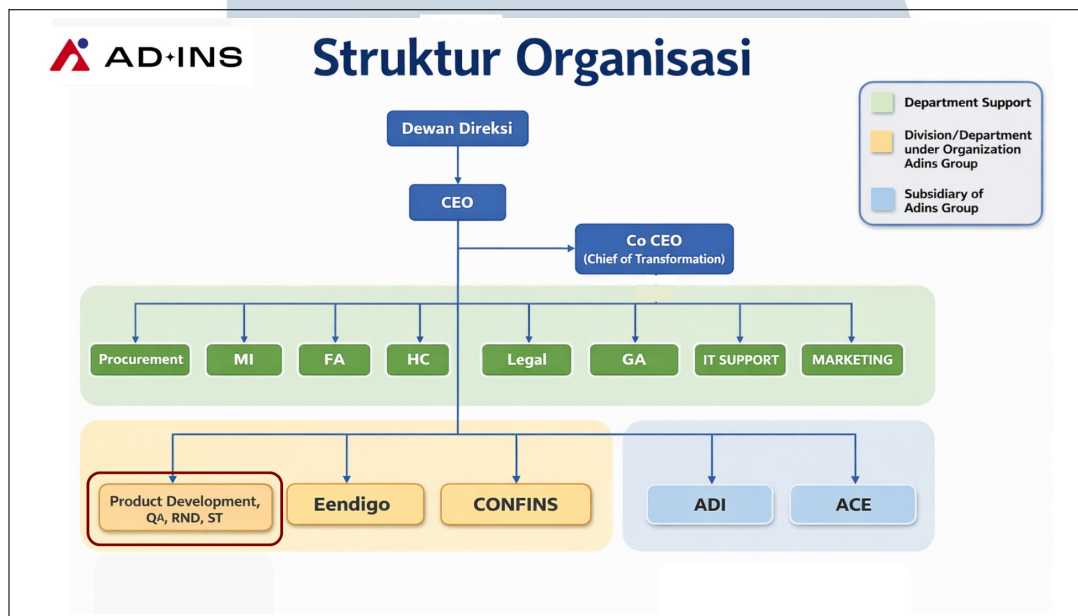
AD+INS

Struktur Organisasi

Department Support

Division/Department under Organization Adins Group

Subsidiary of Adins Group

Dewan Direksi

CEO

Co CEO (Chief of Transformation)

Procurement

MI

FA

HC

Legal

GA

IT SUPPORT

MARKETING

Product Development, QA, RND, ST

Eendigo

CONFINS

ADI

ACE